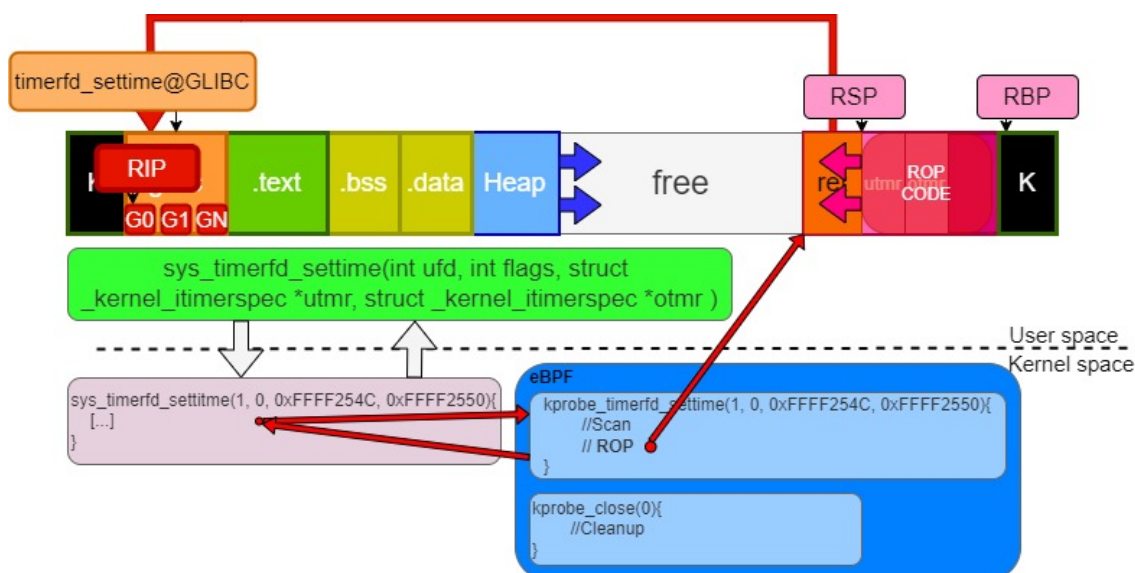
timerfd_settime@GLIBC

RSP

RBP

K

RIP

.text

.bss

.data

Heap

free

re

utmr

ROP CODE

K

G0 G1 GN

sys_timerfd_settime(int ufd, int flags, struct _kernel_itimerspec *utmr, struct _kernel_itimerspec *otmr )

User space

Kernel space

sys_timerfd_settitme(1, 0, 0xFFFF254C, 0xFFFF2550){
[...]
}

eBPF

kprobe_timerfd_settime(1, 0, 0xFFFF254C, 0xFFFF2550){
//Scan
// ROP
}

kprobe_close(0){
//Cleanup
}